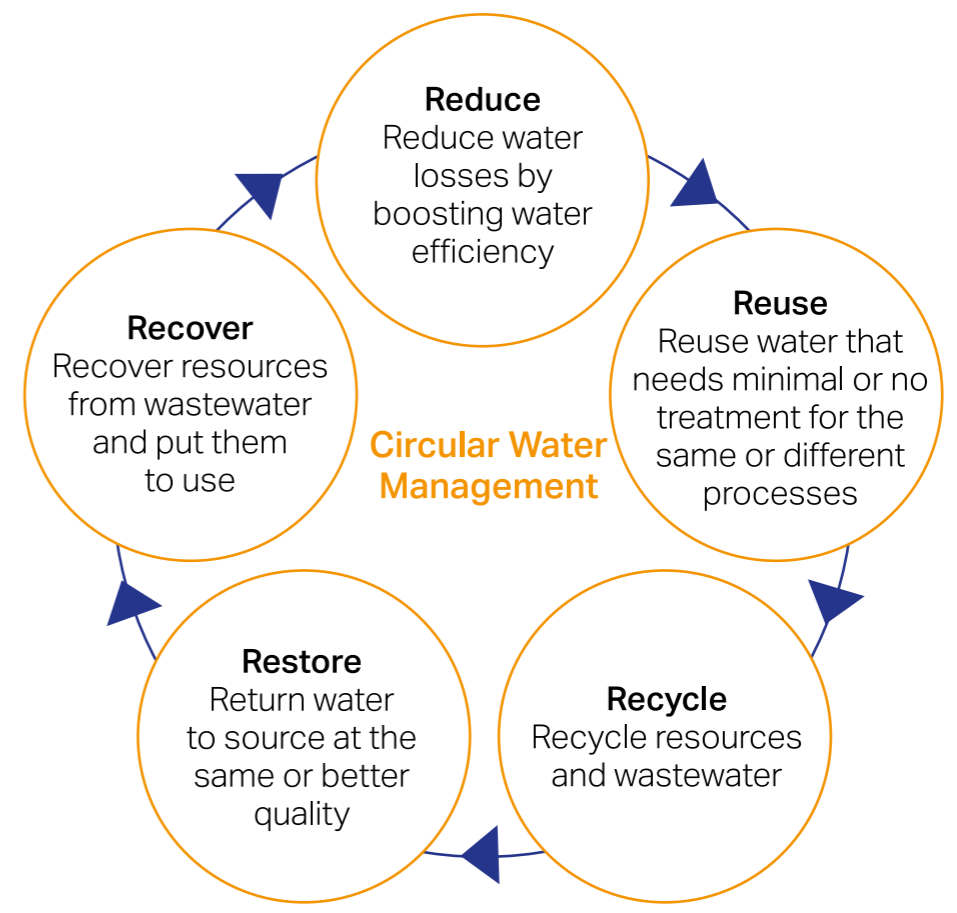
Reduce
Reduce water losses by boosting water efficiency

Reuse
Reuse water that needs minimal or no treatment for the same or different processes

Recycle
Recycle resources and wastewater

Restore
Return water to source at the same or better quality

Recover
Recover resources from wastewater and put them to use

Circular Water Management